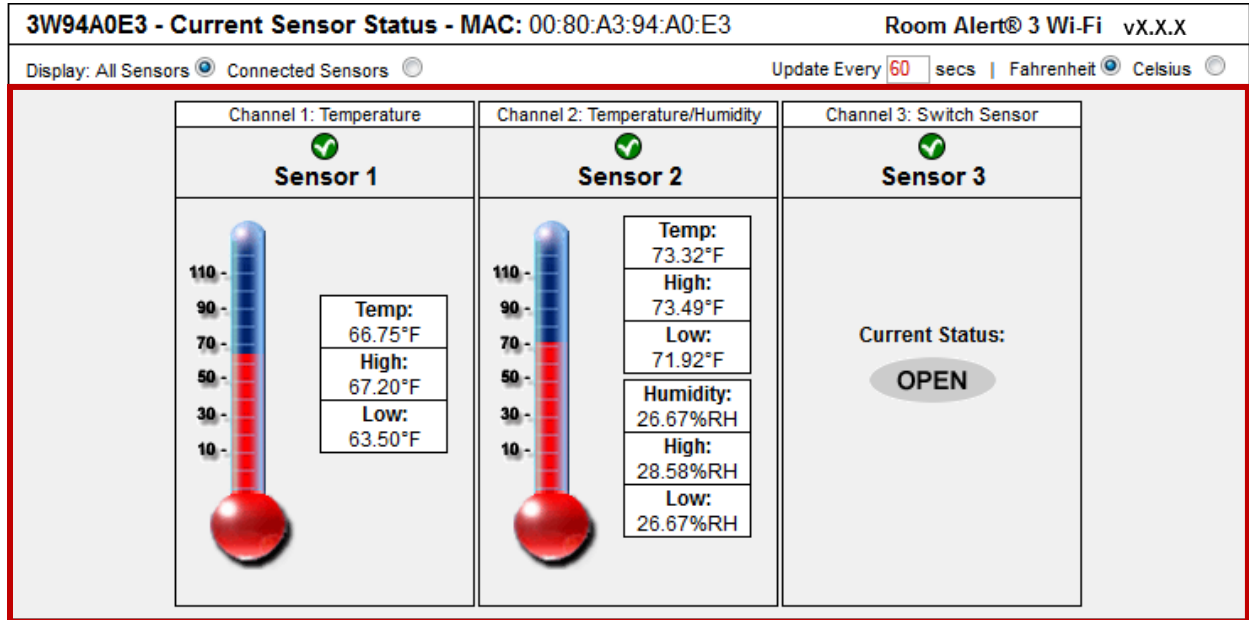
3W94A0E3 - Current Sensor Status - MAC: 00:80:A3:94:A0:E3

Room Alert® 3 Wi-Fi vX.X.X

Display: All Sensors Connected Sensors

Update Every 60 secs | Fahrenheit Celsius

Channel 1: Temperature

Sensor 1

110 -
90 -
70 -
50 -
30 -
10 -

Temp:
66.75°F
High:
67.20°F
Low:
63.50°F

Channel 2: Temperature/Humidity

Sensor 2

110 -
90 -
70 -
50 -
30 -
10 -

Temp:
73.32°F
High:
73.49°F
Low:
71.92°F
Humidity:
26.67%RH
High:
28.58%RH
Low:
26.67%RH

Channel 3: Switch Sensor

Sensor 3

Current Status:

OPEN